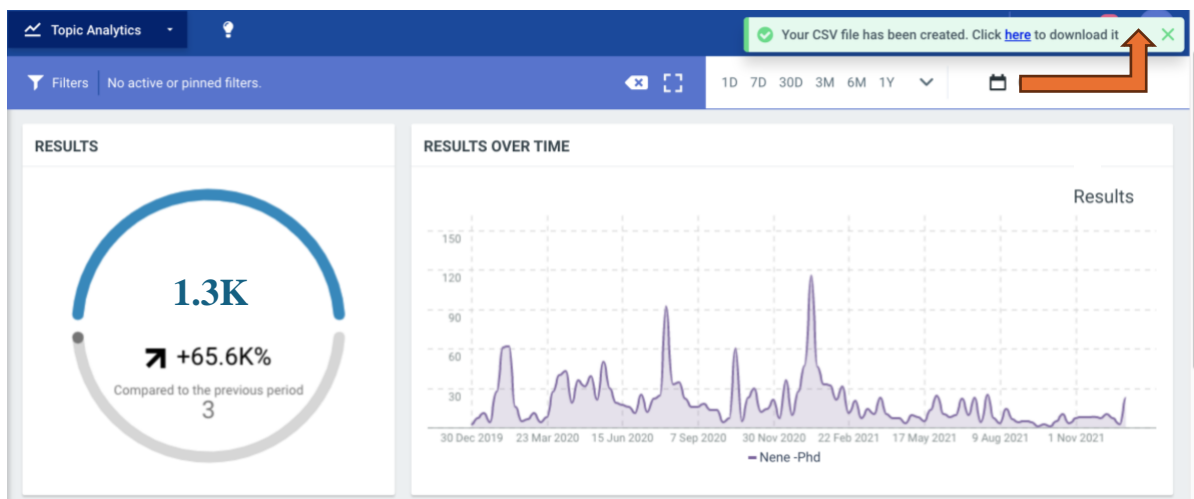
Topic Analytics

Your CSV file has been created. Click here to download it

Filters No active or pinned filters.

1D 7D 30D 3M 6M 1Y

RESULTS

1.3K

+65.6K%

Compared to the previous period

3

RESULTS OVER TIME

Results

150
120
90
60
30

30 Dec 2019 23 Mar 2020 15 Jun 2020 7 Sep 2020 30 Nov 2020 22 Feb 2021 17 May 2021 9 Aug 2021 1 Nov 2021

Nene -Phd